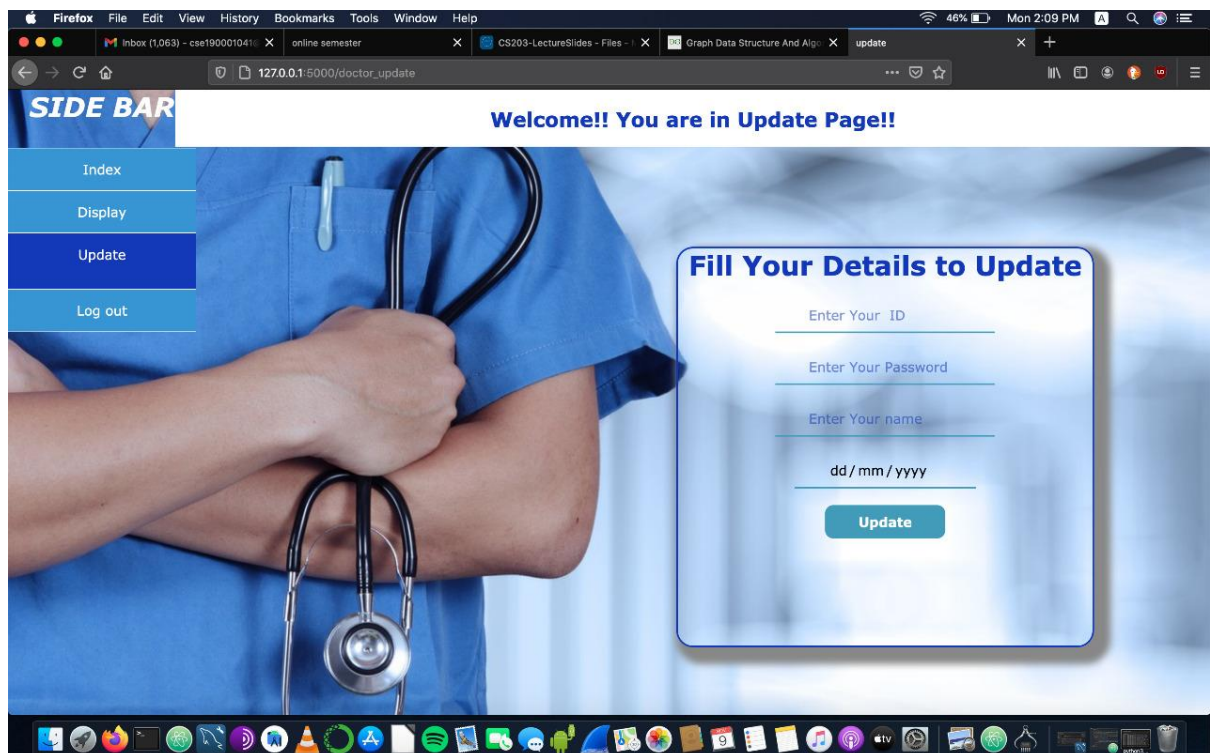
Firefox File Edit View History Bookmarks Tools Window Help
46% Mon 2:09 PM A

Inbox (1,063) - cse19000104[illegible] ×
online semester ×
CS203-LectureSlides - Files - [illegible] ×
Graph Data Structure And Algo ×
update ×
+

127.0.0.1:5000/doctor_update

SIDE BAR

Welcome!! You are in Update Page!!

Index
Display
Update
Log out

Fill Your Details to Update

Enter Your ID
Enter Your Password
Enter Your name
dd / mm / yyyy
Update

9